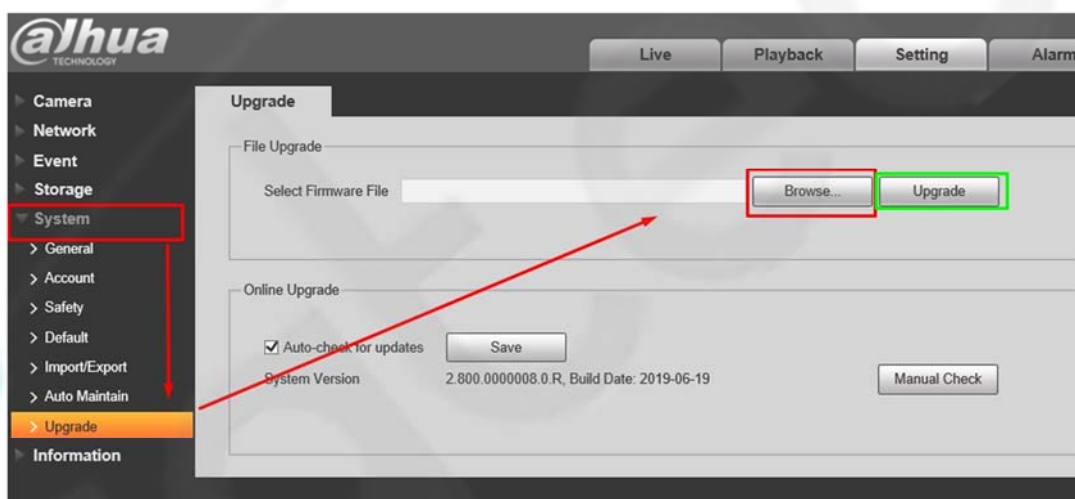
alhua
TECHNOLOGY

Live
Playback
Setting
Alarm

Camera
Network
Event
Storage
System
> General
> Account
> Safety
> Default
> Import/Export
> Auto Maintain
> Upgrade
Information

Upgrade

File Upgrade
Select Firmware File
Browse...
Upgrade

Online Upgrade
Auto-check for updates
Save
System Version
2.800.0000008.0.R, Build Date: 2019-06-19
Manual Check